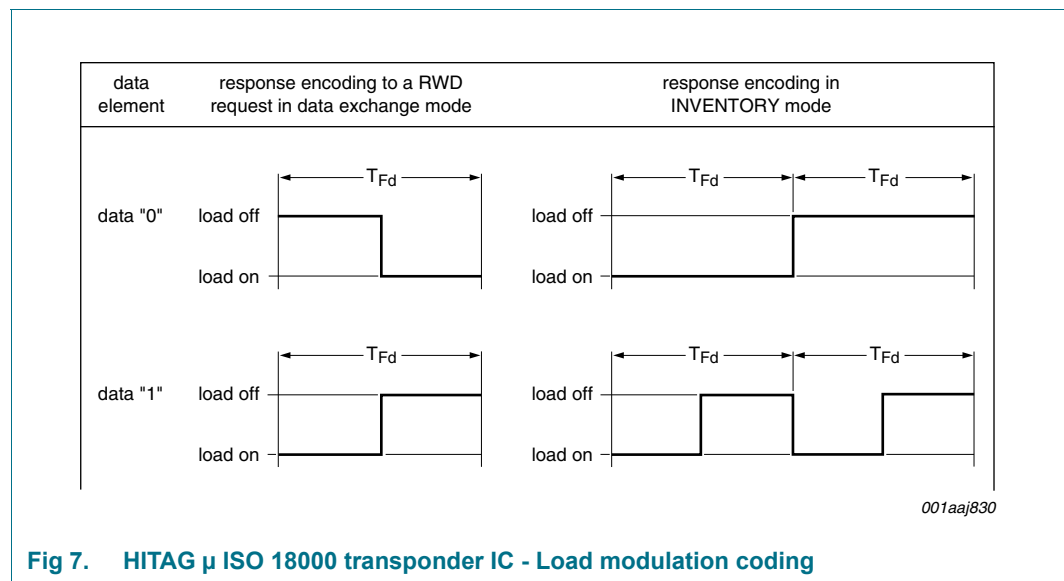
| data element | response encoding to a RWD request in data exchange mode | response encoding in INVENTORY mode |
|---|---|---|

$T_{Fd}$

$T_{Fd}$ $T_{Fd}$

data "0" load off load off

load on load on

$T_{Fd}$

$T_{Fd}$ $T_{Fd}$

data "1" load off load off

load on load on

001aaj830

Fig 7. HITAG µ ISO 18000 transponder IC - Load modulation coding